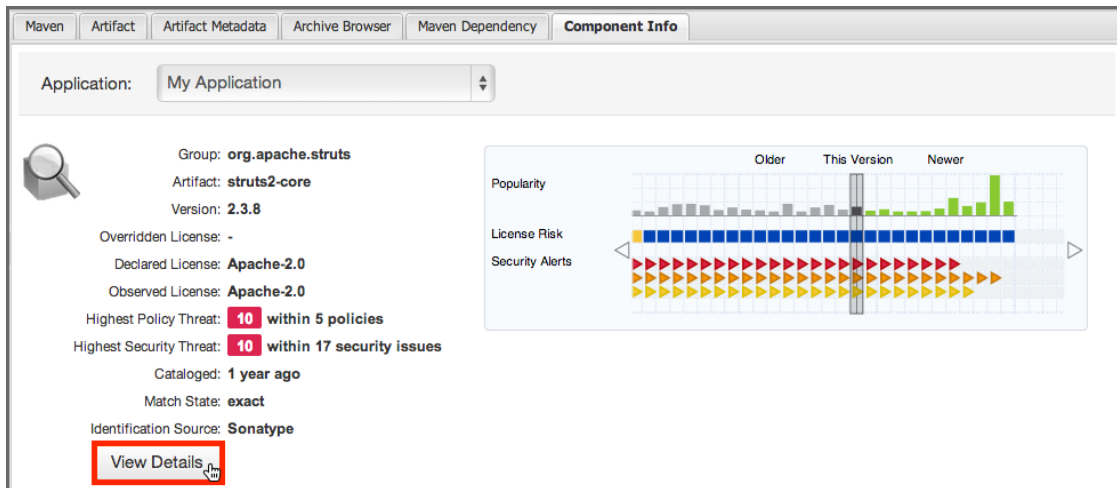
Maven | Artifact | Artifact Metadata | Archive Browser | Maven Dependency | Component Info

Application: My Application

Group: org.apache.struts
Artifact: struts2-core
Version: 2.3.8
Overridden License: -
Declared License: Apache-2.0
Observed License: Apache-2.0
Highest Policy Threat: 10 within 5 policies
Highest Security Threat: 10 within 17 security issues
Cataloged: 1 year ago
Match State: exact
Identification Source: Sonatype

View Details

Older This Version Newer
Popularity
License Risk
Security Alerts